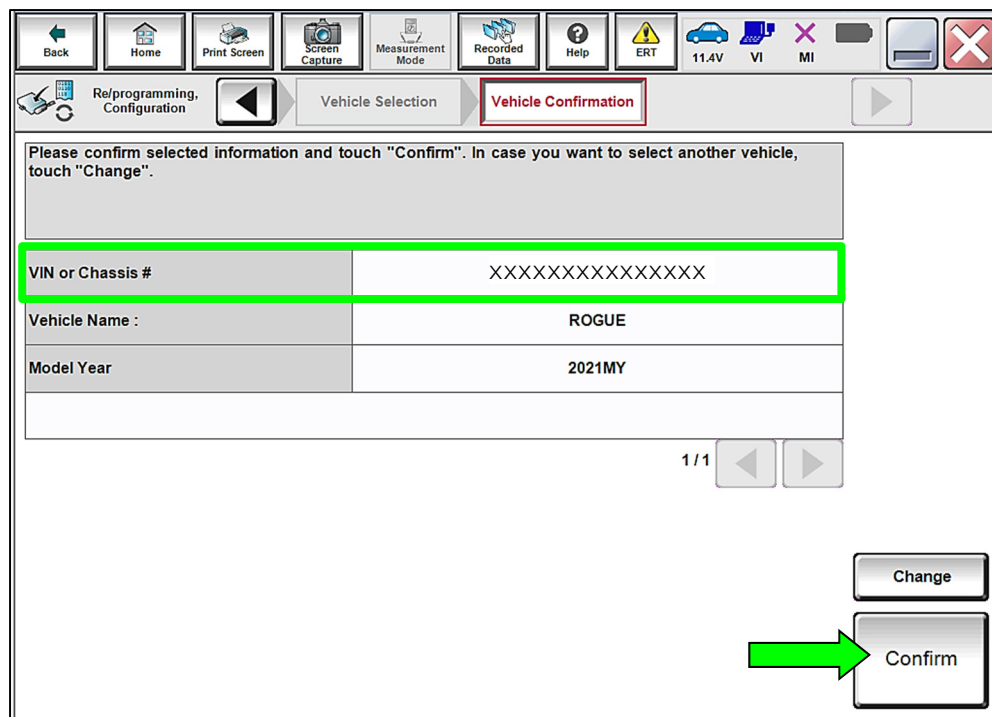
Back Home Print Screen Screen Capture Measurement Mode Recorded Data Help ERT 11.4V VI MI

Re/programming, Configuration

Vehicle Selection

Vehicle Confirmation

Please confirm selected information and touch "Confirm". In case you want to select another vehicle, touch "Change".

| VIN or Chassis # | XXXXXXXXXXXXXXX |
|---|---|
| Vehicle Name : | ROGUE |
| Model Year | 2021MY |
| | |

1/1

Change

Confirm